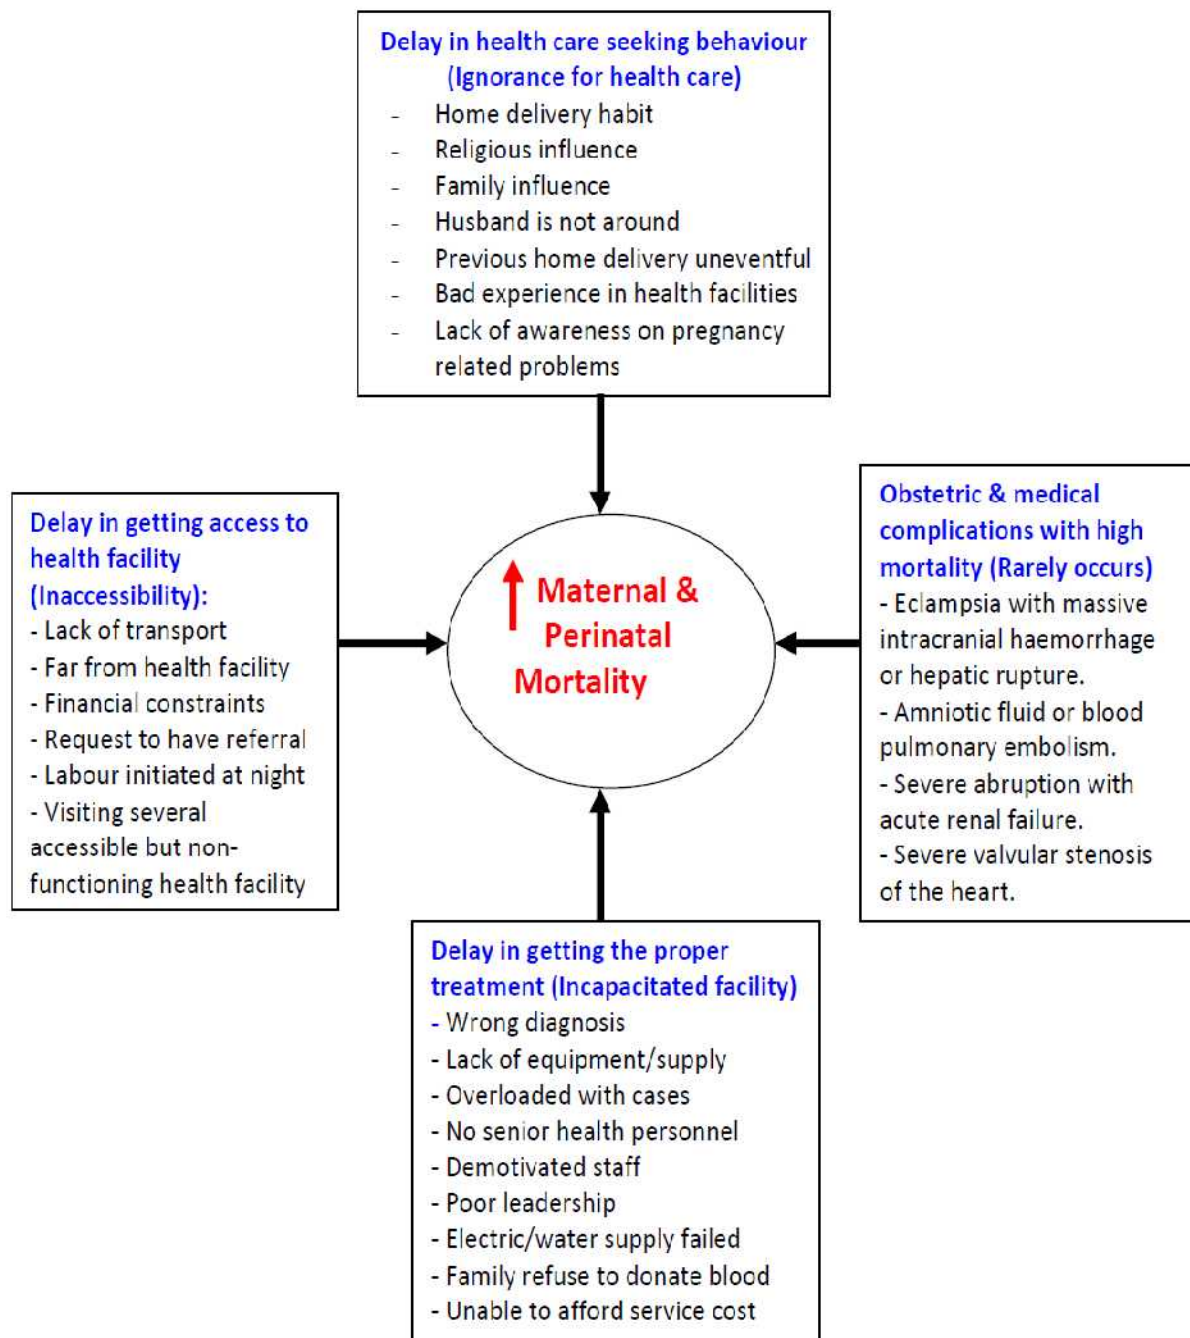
Delay in health care seeking behaviour (Ignorance for health care)
- Home delivery habit
- Religious influence
- Family influence
- Husband is not around
- Previous home delivery uneventful
- Bad experience in health facilities
- Lack of awareness on pregnancy related problems

Delay in getting access to health facility (Inaccessibility):
- Lack of transport
- Far from health facility
- Financial constraints
- Request to have referral
- Labour initiated at night
- Visiting several accessible but non-functioning health facility

↑ Maternal & Perinatal Mortality

Obstetric & medical complications with high mortality (Rarely occurs)
- Eclampsia with massive intracranial haemorrhage or hepatic rupture.
- Amniotic fluid or blood pulmonary embolism.
- Severe abruption with acute renal failure.
- Severe valvular stenosis of the heart.

Delay in getting the proper treatment (Incapacitated facility)
- Wrong diagnosis
- Lack of equipment/supply
- Overloaded with cases
- No senior health personnel
- Demotivated staff
- Poor leadership
- Electric/water supply failed
- Family refuse to donate blood
- Unable to afford service cost